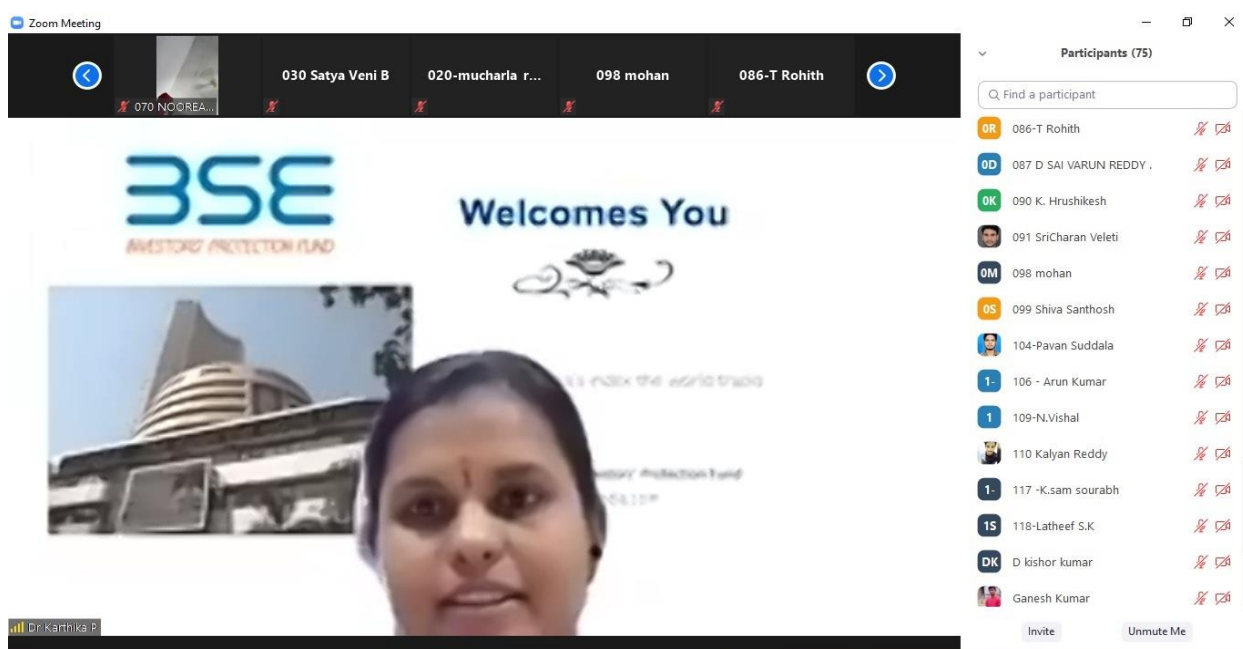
Zoom Meeting

070 NOOREA...

030 Satya Veni B

020-mucharla r...

098 mohan

086-T Rohith

BSE

INVESTORS' PROTECTION FUND

Welcomes You

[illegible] index the world tracks

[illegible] Investors' Protection Fund

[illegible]

Dr Karthika P

Participants (75)

Find a participant

0R 086-T Rohith

0D 087 D SAI VARUN REDDY .

0K 090 K. Hrushikesh

091 SriCharan Veleti

0M 098 mohan

0S 099 Shiva Santhosh

104-Pavan Suddala

1- 106 - Arun Kumar

1 109-N.Vishal

110 Kalyan Reddy

1- 117 -K.sam sourabh

1S 118-Latheef S.K

DK D kishor kumar

Ganesh Kumar

Invite

Unmute Me